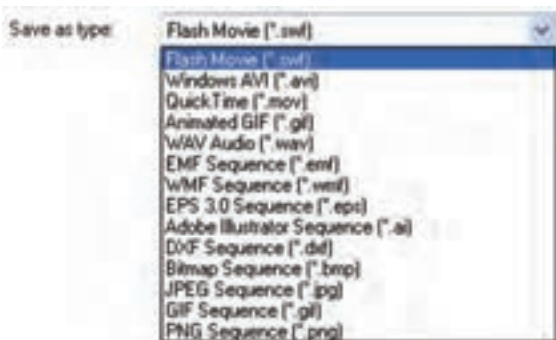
Save as type:

Flash Movie (*.swf)

Flash Movie (*.swf)
Windows AVI (*.avi)
QuickTime (*.mov)
Animated GIF (*.gif)
WAV Audio (*.wav)
EMF Sequence (*.emf)
WMF Sequence (*.wmf)
EPS 3.0 Sequence (*.eps)
Adobe Illustrator Sequence (*.ai)
DXF Sequence (*.dxf)
Bitmap Sequence (*.bmp)
JPEG Sequence (*.jpg)
GIF Sequence (*.gif)
PNG Sequence (*.png)